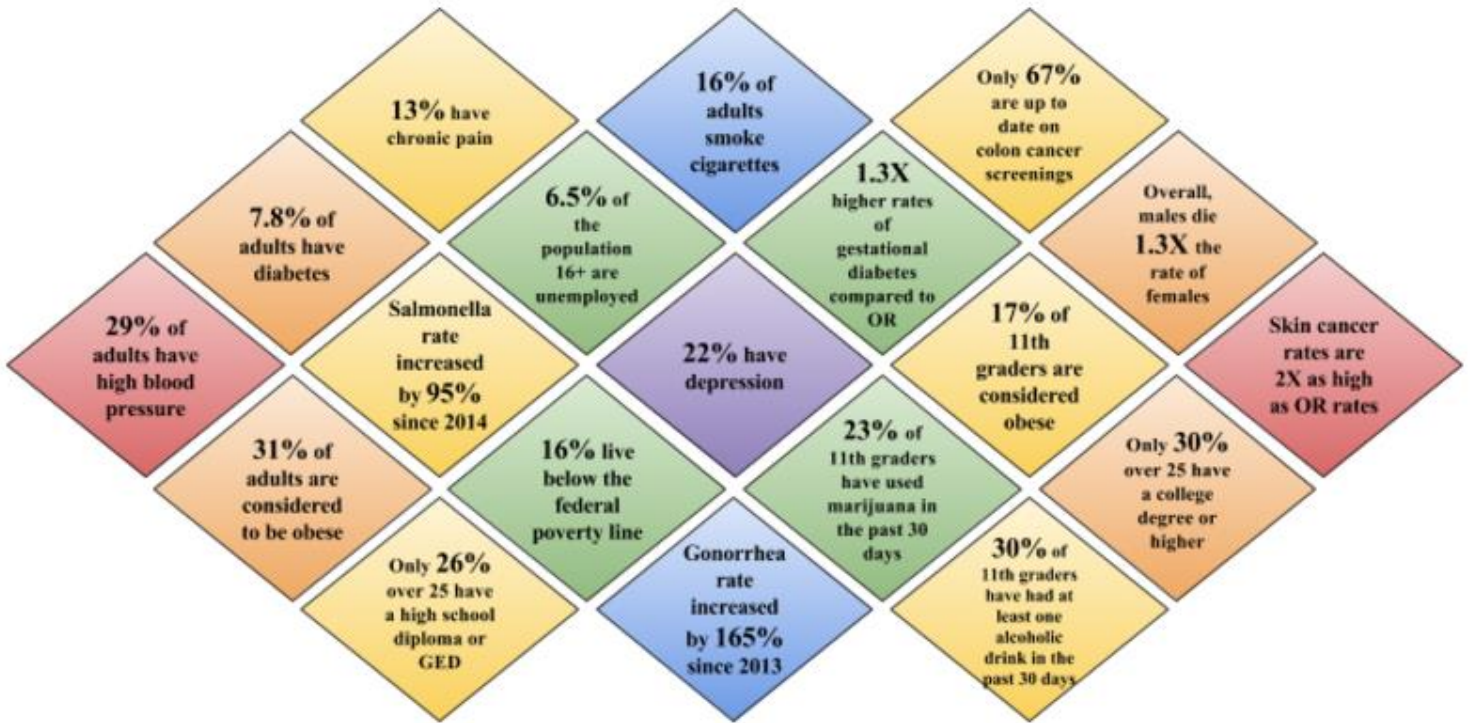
13% have chronic pain

16% of adults smoke cigarettes

Only 67% are up to date on colon cancer screenings

7.8% of adults have diabetes

6.5% of the population 16+ are unemployed

1.3X higher rates of gestational diabetes compared to OR

Overall, males die 1.3X the rate of females

29% of adults have high blood pressure

Salmonella rate increased by 95% since 2014

22% have depression

17% of 11th graders are considered obese

Skin cancer rates are 2X as high as OR rates

31% of adults are considered to be obese

16% live below the federal poverty line

23% of 11th graders have used marijuana in the past 30 days

Only 30% over 25 have a college degree or higher

Only 26% over 25 have a high school diploma or GED

Gonorrhea rate increased by 165% since 2013

30% of 11th graders have had at least one alcoholic drink in the past 30 days